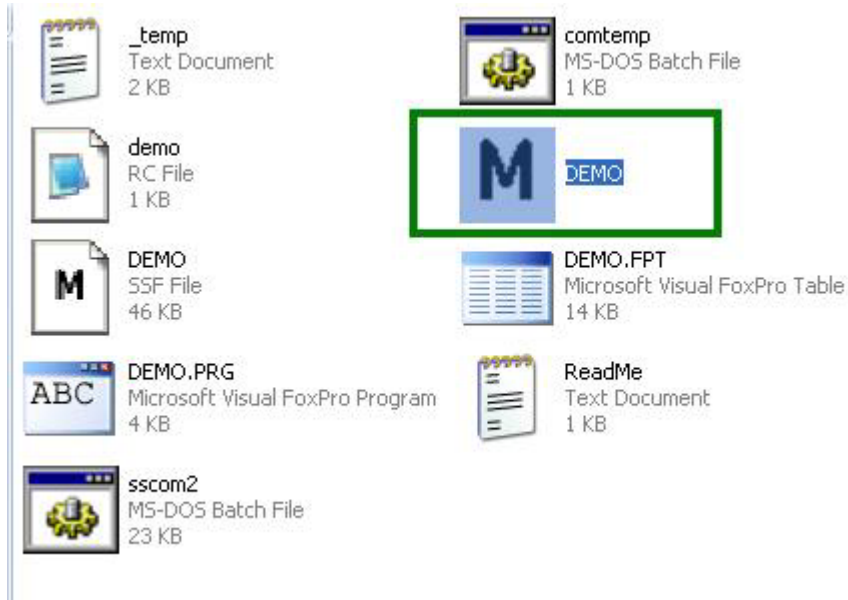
_temp
Text Document
2 KB

comtemp
MS-DOS Batch File
1 KB

demo
RC File
1 KB

M

DEMO

M

DEMO
SSF File
46 KB

DEMO.FPT
Microsoft Visual FoxPro Table
14 KB

ABC

DEMO.PRG
Microsoft Visual FoxPro Program
4 KB

ReadMe
Text Document
1 KB

sscom2
MS-DOS Batch File
23 KB